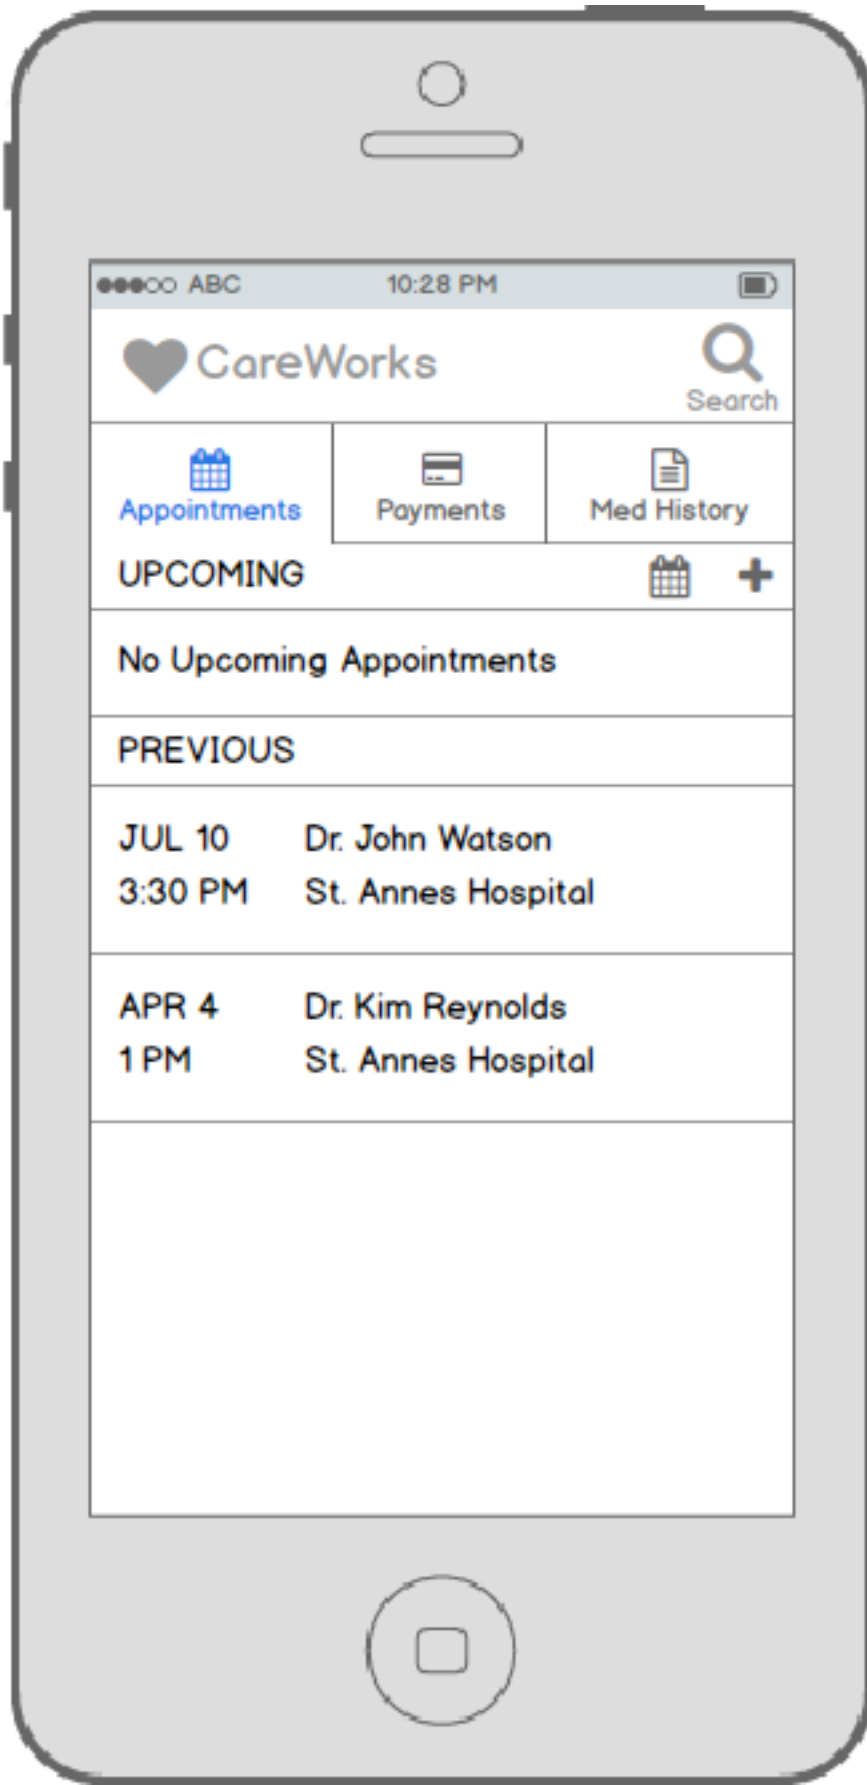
●●●○○ ABC 10:28 PM

CareWorks

Search

Appointments

Payments

Med History

UPCOMING

+

No Upcoming Appointments

PREVIOUS

JUL 10 Dr. John Watson
3:30 PM St. Annes Hospital

APR 4 Dr. Kim Reynolds
1 PM St. Annes Hospital